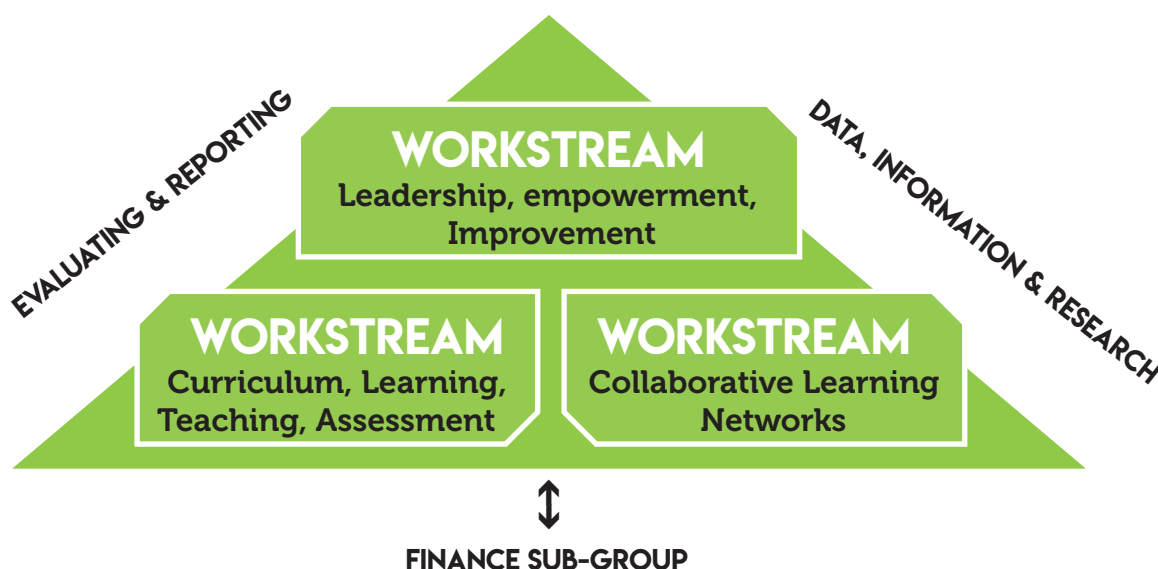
EVALUATING & REPORTING

WORKSTREAM
Leadership, empowerment, Improvement

DATA, INFORMATION & RESEARCH

WORKSTREAM
Curriculum, Learning, Teaching, Assessment

WORKSTREAM
Collaborative Learning Networks

FINANCE SUB-GROUP